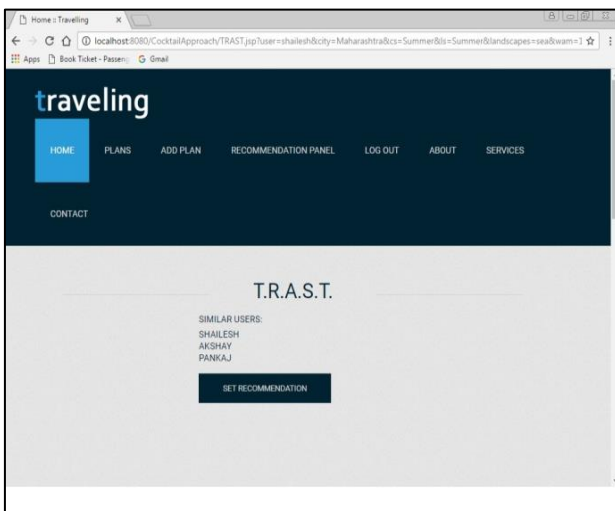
Home :: Traveling

localhost:8080/CocktailApproach/TRAST.jsp?user=shailesh&city=Maharashtra&cs=Summer&ls=Summer&landscapes=sea&wam=1

Apps Book Ticket - Passeng G Gmail

traveling

HOME PLANS ADD PLAN RECOMMENDATION PANEL LOG OUT ABOUT SERVICES

CONTACT

T.R.A.S.T.

SIMILAR USERS:
SHAILESH
AKSHAY
PANKAJ

SET RECOMMENDATION